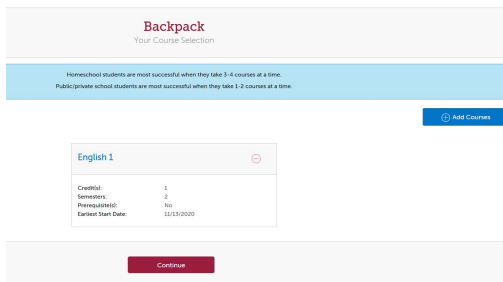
Backpack
Your Course Selection

Homeschool students are most successful when they take 3-4 courses at a time.
Public/private school students are most successful when they take 1-2 courses at a time.

Add Courses

English 1

| | |
|---|---|
| Credit(s): | 1 |
| Semesters: | 2 |
| Prerequisite(s): | No |
| Earliest Start Date: | 11/13/2020 |

Continue